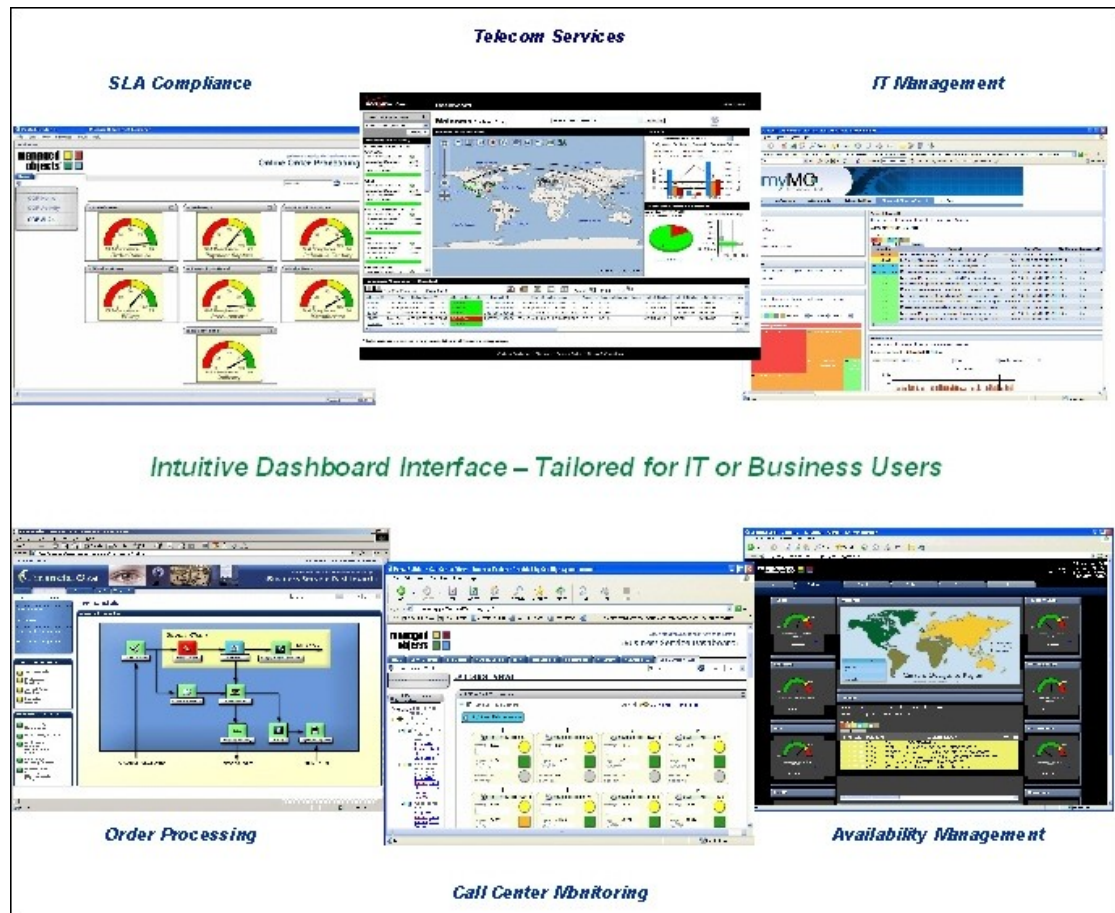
Telecom Services

SLA Compliance

IT Management

managed objects

myMO

Intuitive Dashboard Interface – Tailored for IT or Business Users

managed objects

Order Processing

Availability Management

Call Center Monitoring